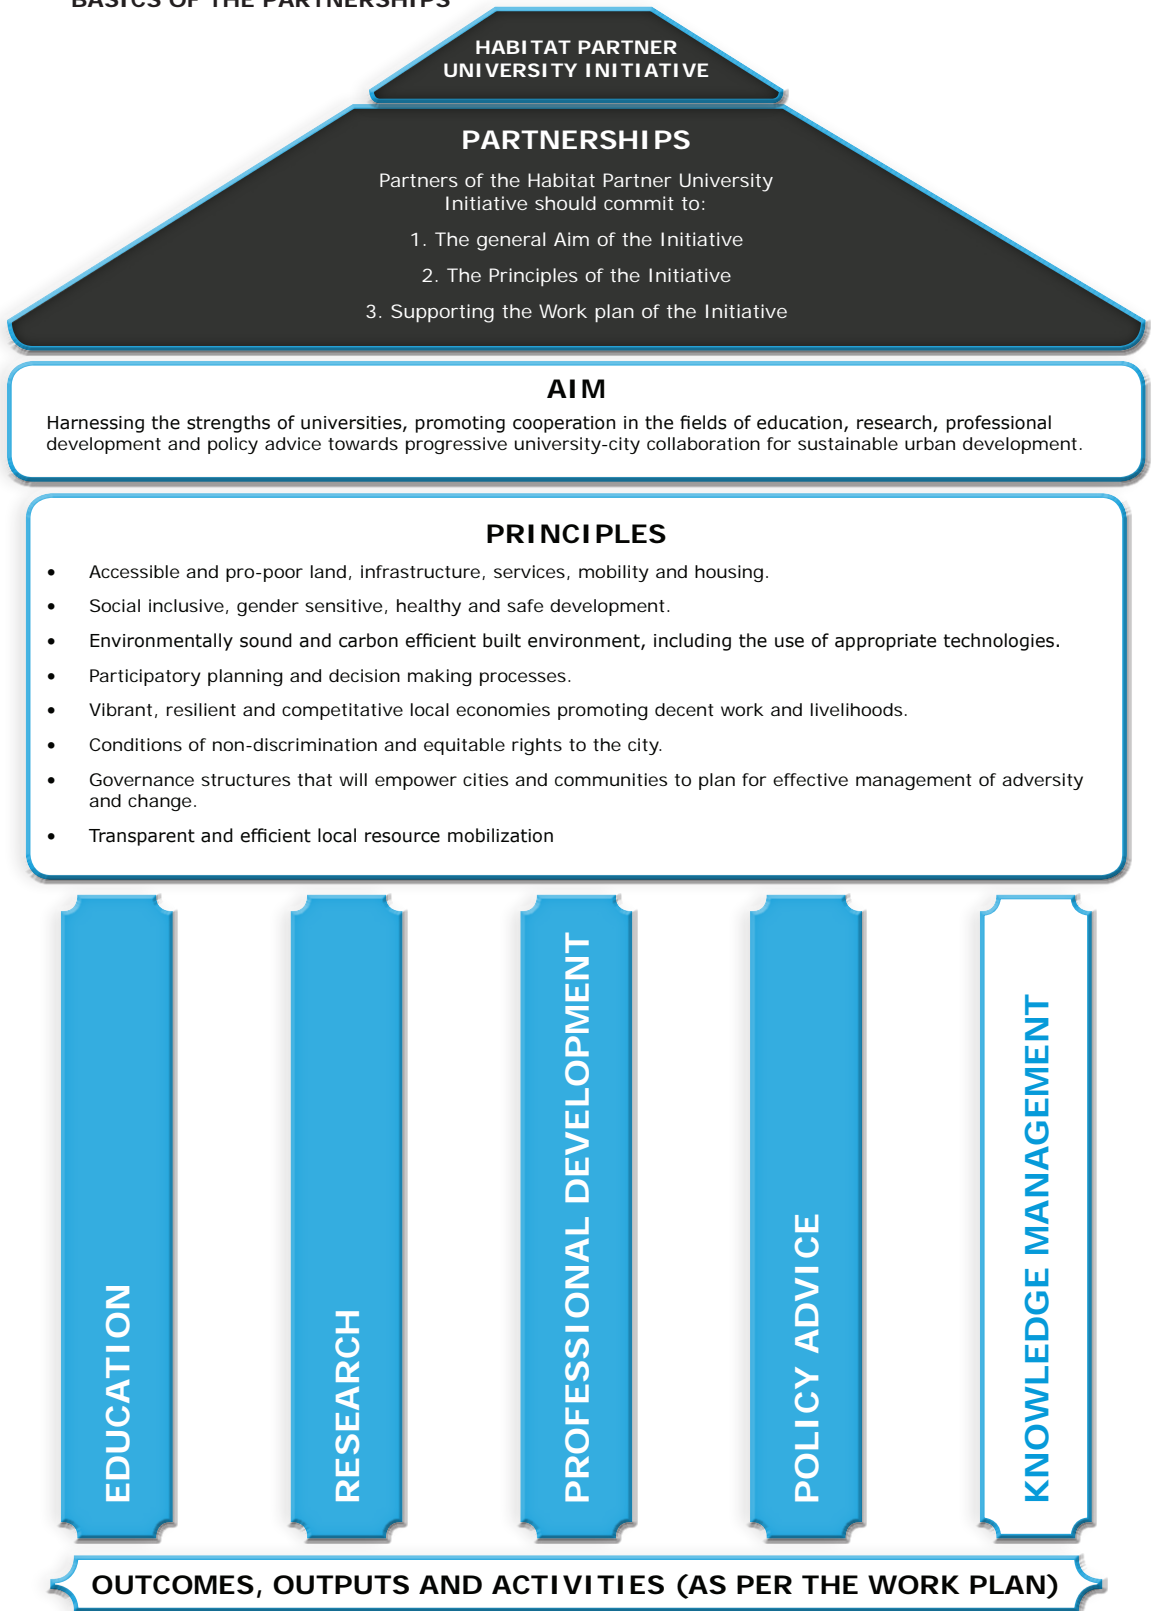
BASICS OF THE PARTNERSHIPS

HABITAT PARTNER UNIVERSITY INITIATIVE

PARTNERSHIPS

Partners of the Habitat Partner University Initiative should commit to:

1. The general Aim of the Initiative

2. The Principles of the Initiative

3. Supporting the Work plan of the Initiative

AIM

Harnessing the strengths of universities, promoting cooperation in the fields of education, research, professional development and policy advice towards progressive university-city collaboration for sustainable urban development.

PRINCIPLES

- Accessible and pro-poor land, infrastructure, services, mobility and housing.
- Social inclusive, gender sensitive, healthy and safe development.
- Environmentally sound and carbon efficient built environment, including the use of appropriate technologies.
- Participatory planning and decision making processes.
- Vibrant, resilient and competitative local economies promoting decent work and livelihoods.
- Conditions of non-discrimination and equitable rights to the city.
- Governance structures that will empower cities and communities to plan for effective management of adversity and change.
- Transparent and efficient local resource mobilization

EDUCATION

RESEARCH

PROFESSIONAL DEVELOPMENT

POLICY ADVICE

KNOWLEDGE MANAGEMENT

OUTCOMES, OUTPUTS AND ACTIVITIES (AS PER THE WORK PLAN)